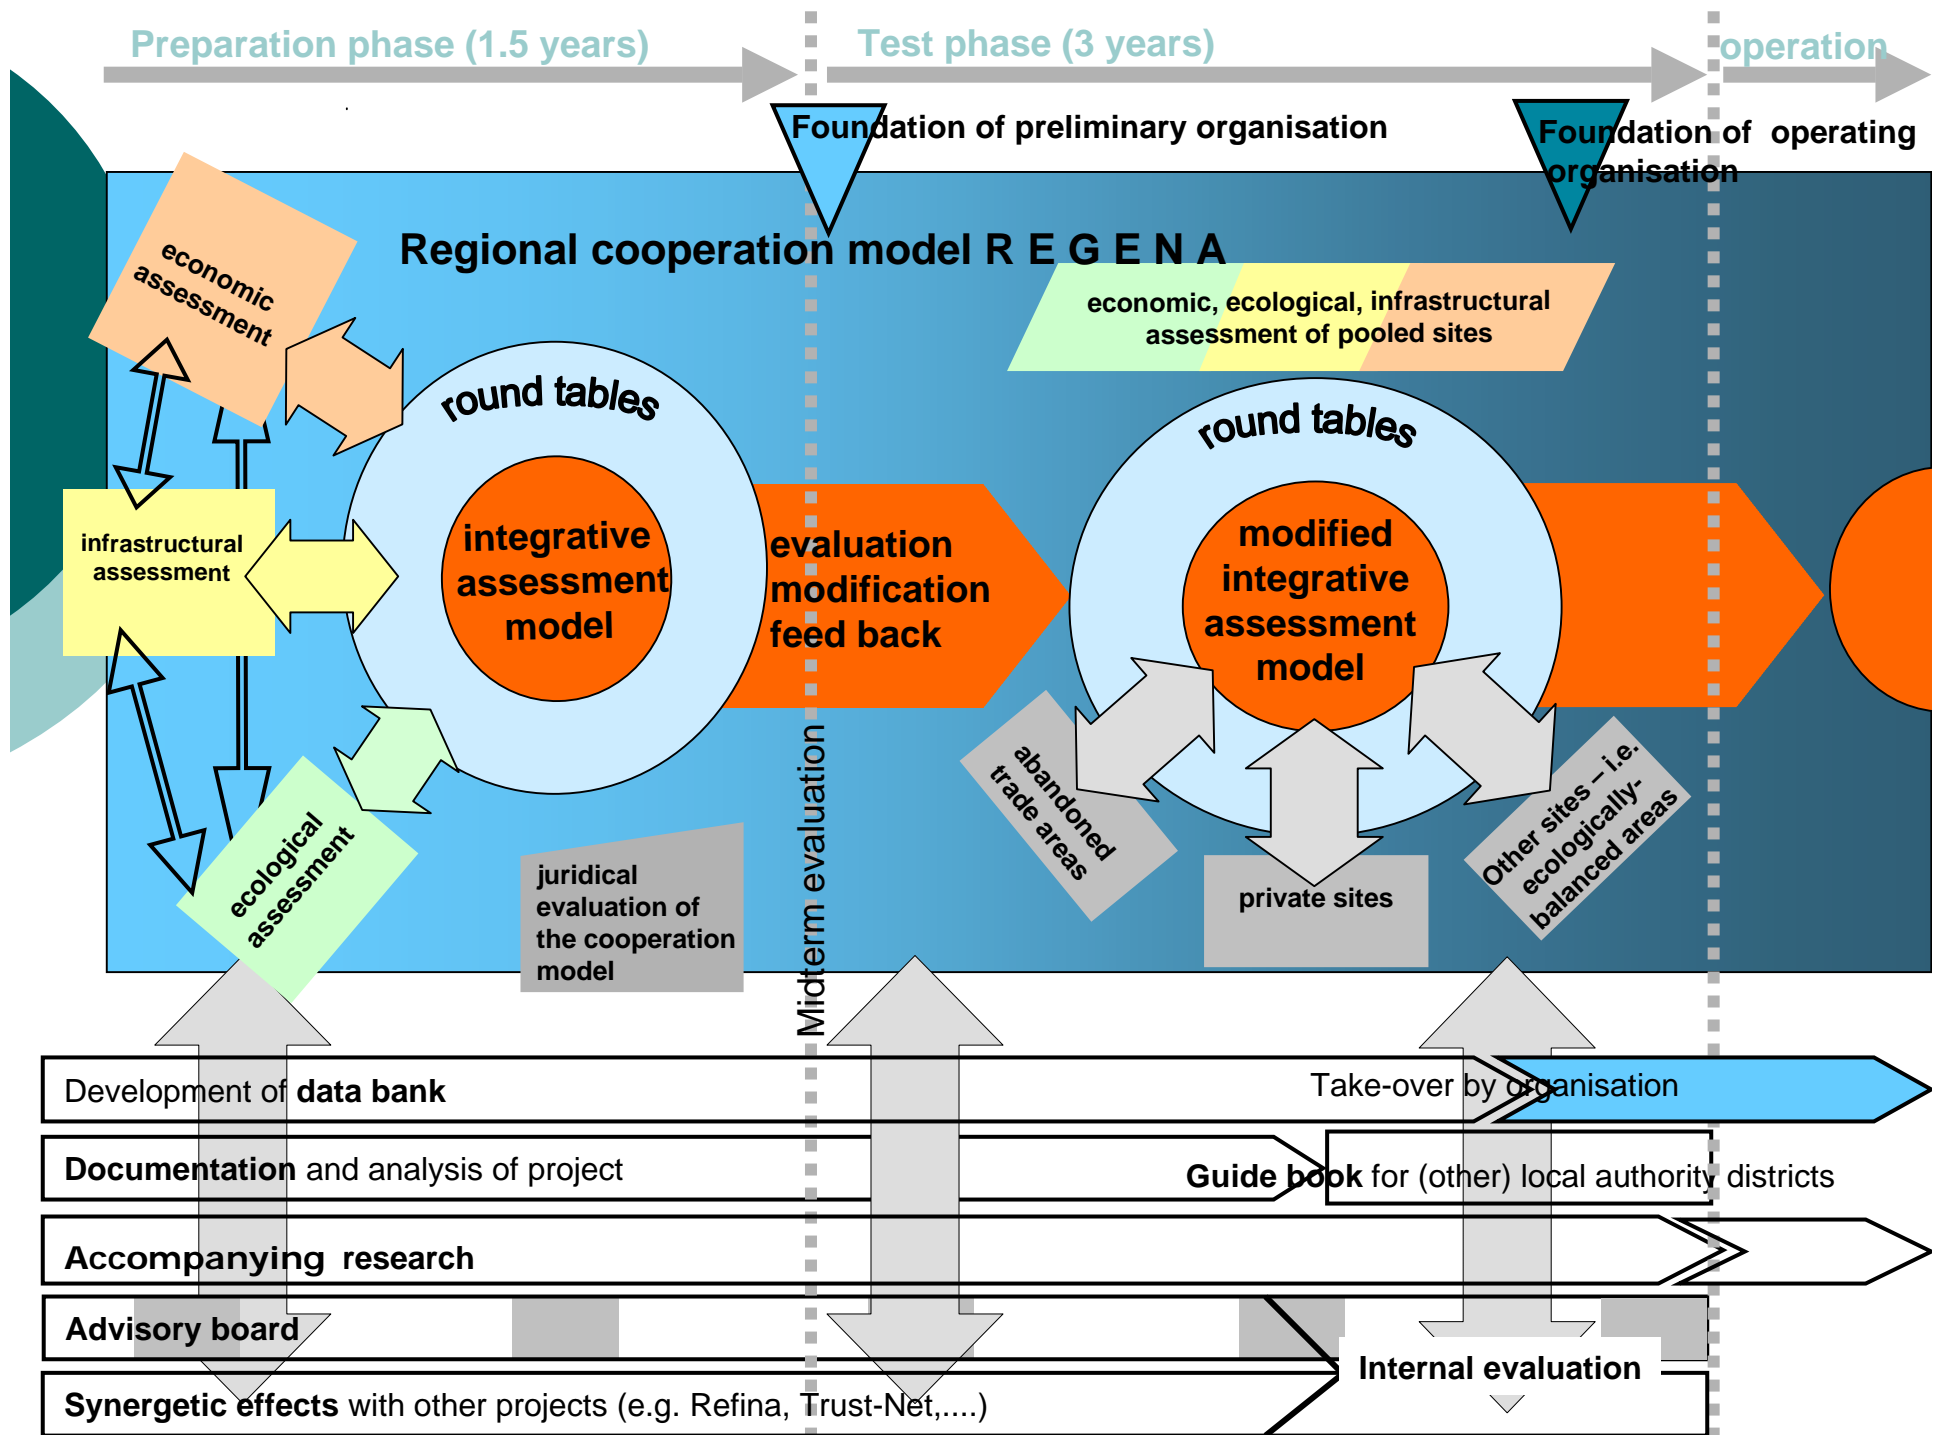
Preparation phase (1.5 years)

Test phase (3 years)

operation

Foundation of preliminary organisation

Foundation of operating organisation

Regional cooperation model R E G E N A

economic assessment

economic, ecological, infrastructural assessment of pooled sites

round tables

integrative assessment model

infrastructural assessment

evaluation modification feed back

round tables

modified integrative assessment model

ecological assessment

juridical evaluation of the cooperation model

Midterm evaluation

abandoned trade areas

private sites

Other sites – i.e. ecologically-balanced areas

Development of **data bank**

Take-over by organisation

**Documentation** and analysis of project

**Guide book** for (other) local authority districts

**Accompanying research**

**Advisory board**

**Internal evaluation**

**Synergetic effects** with other projects (e.g. Refina, Trust-Net,....)